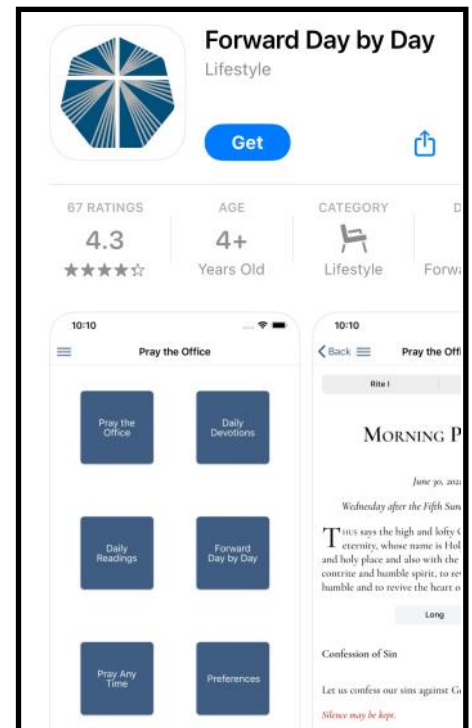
Forward Day by Day
Lifestyle

Get

67 RATINGS
4.3
★★★★☆

AGE
4+
Years Old

CATEGORY
Lifestyle

D
Forwa

10:10
Pray the Office

Pray the Office
Daily Devotions
Daily Readings
Forward Day by Day
Pray Any Time
Preferences

10:10
Back
Pray the Offi

Rite I

MORNING P

June 30, 202

Wednesday after the Fifth Sun

THUS says the high and lofty eternity, whose name is Hol and holy place and also with the contrite and humble spirit, to rev humble and to revive the heart o

Long

Confession of Sin

Let us confess our sins against G

Silence may be kept.